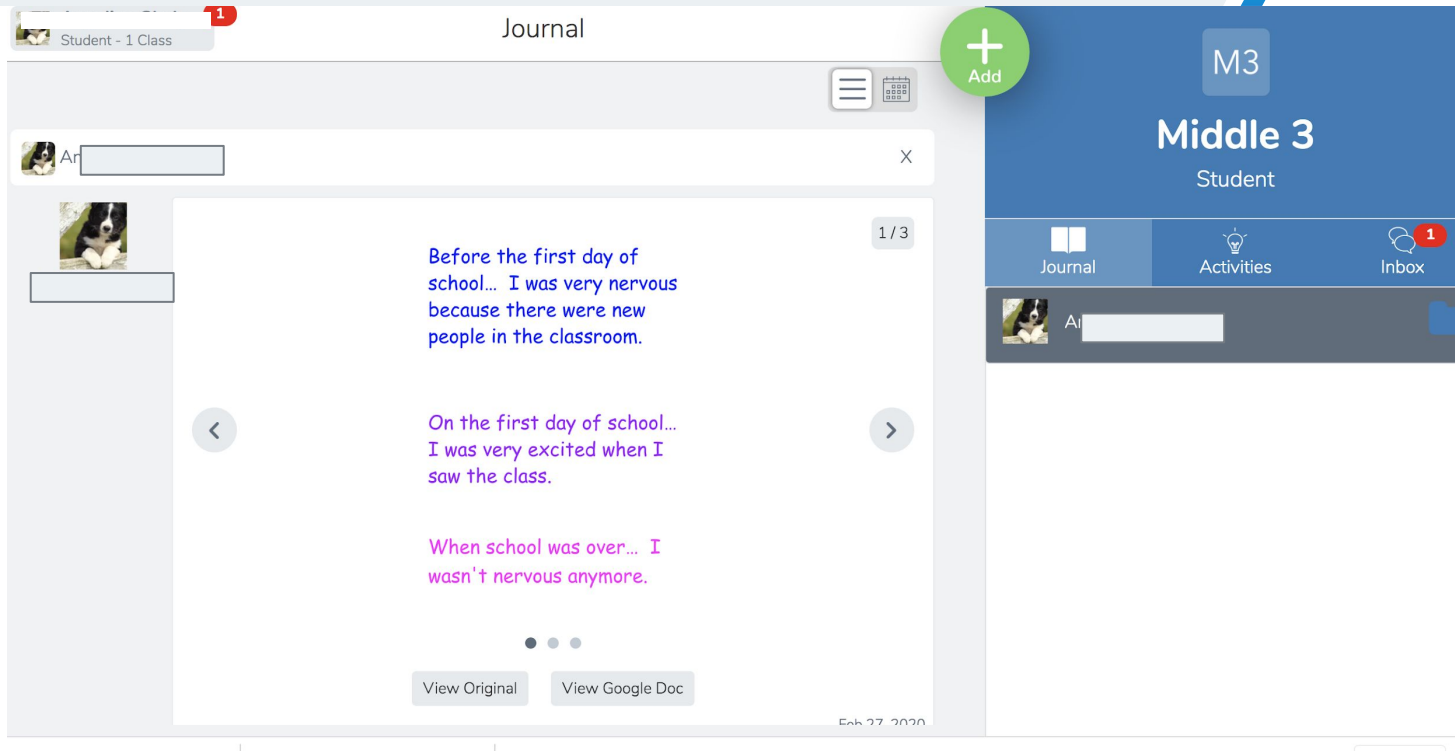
1
Student - 1 Class

Journal

Add

M3
Middle 3
Student

Journal
Activities
Inbox
1

Ar

Ar

X

1 / 3

Before the first day of school... I was very nervous because there were new people in the classroom.

On the first day of school... I was very excited when I saw the class.

When school was over... I wasn't nervous anymore.

View Original
View Google Doc

Feb 27, 2020